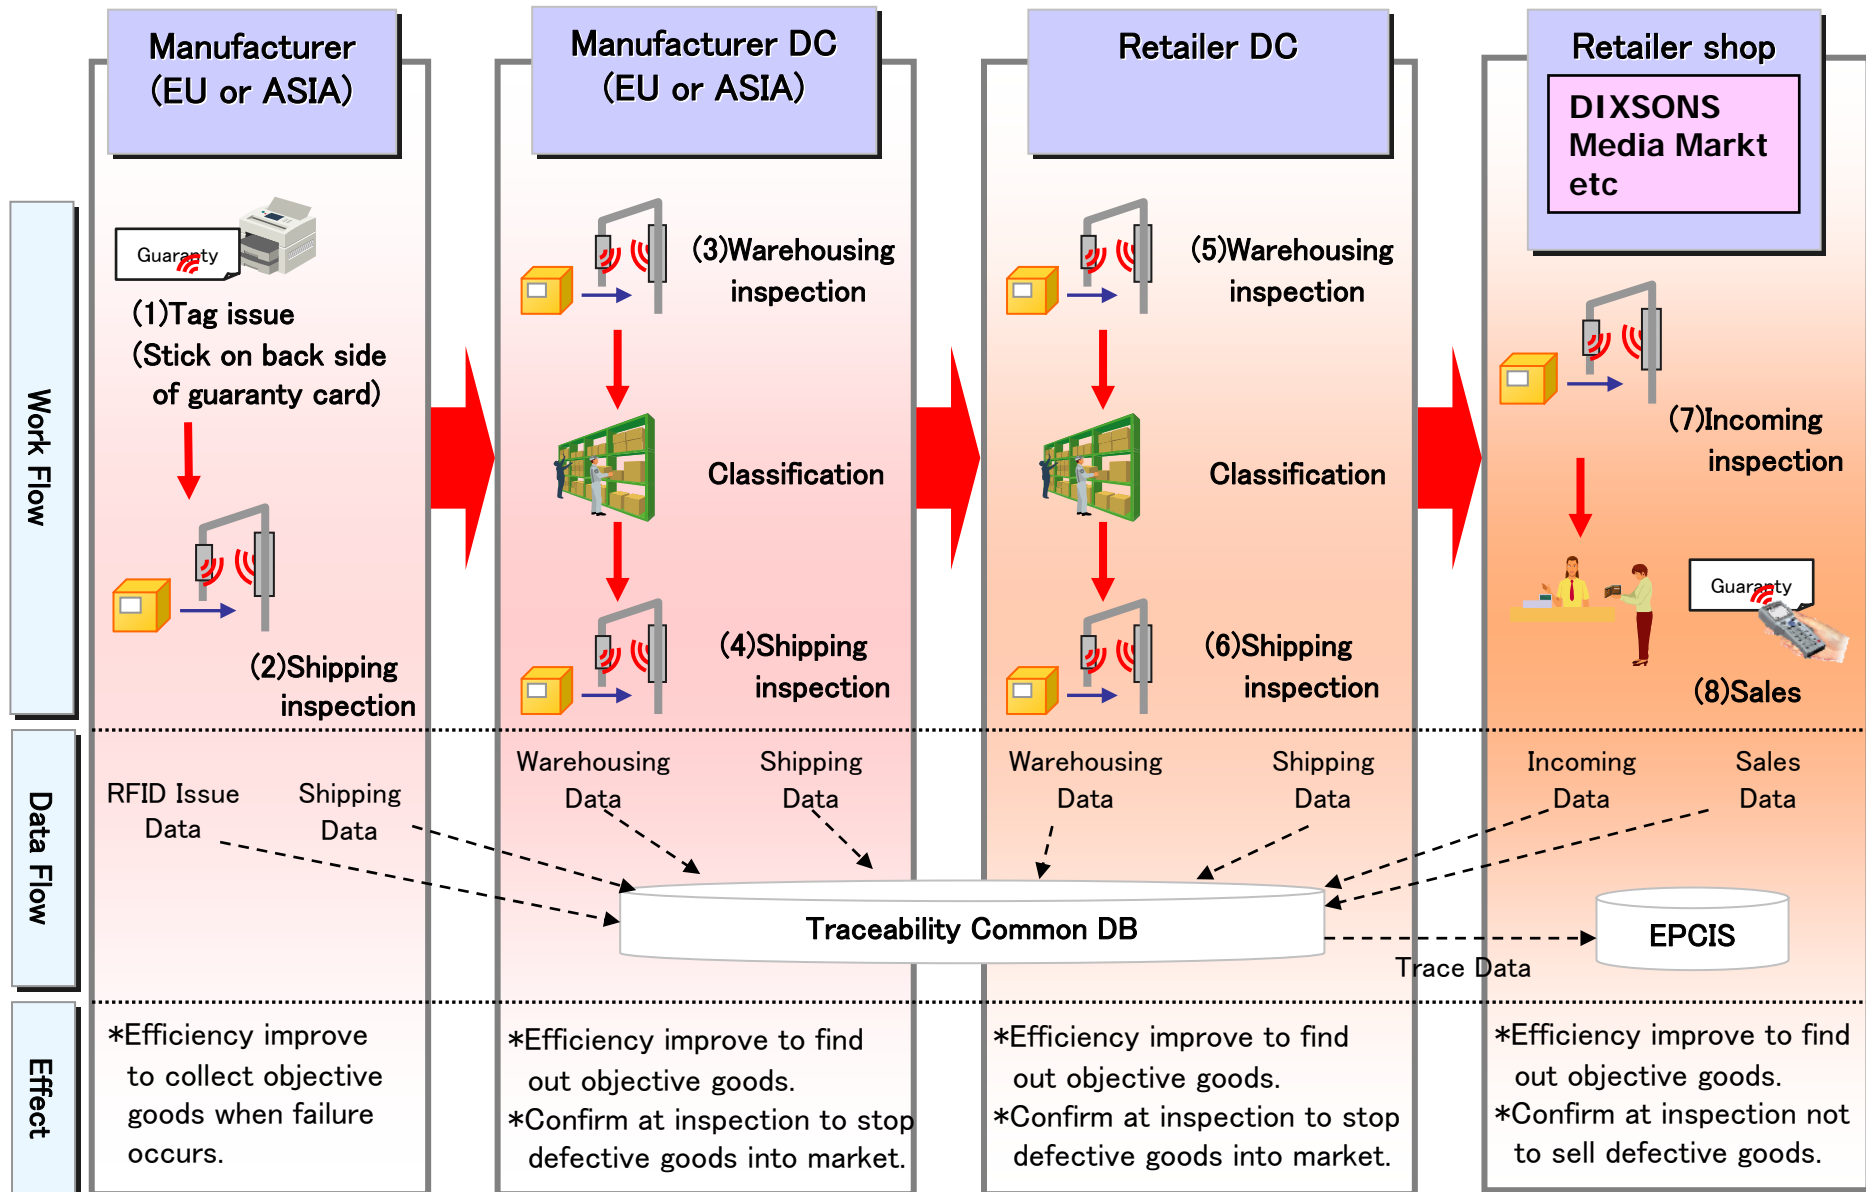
Manufacturer (EU or ASIA)

Manufacturer DC (EU or ASIA)

Retailer DC

Retailer shop

DIXSONS Media Markt etc

Work Flow

Guaranty

(1)Tag issue (Stick on back side of guaranty card)

(2)Shipping inspection

(3)Warehousing inspection

Classification

(4)Shipping inspection

(5)Warehousing inspection

Classification

(6)Shipping inspection

(7)Incoming inspection

Guaranty

(8)Sales

Data Flow

RFID Issue Data

Shipping Data

Warehousing Data

Shipping Data

Warehousing Data

Shipping Data

Incoming Data

Sales Data

Traceability Common DB

EPCIS

Trace Data

Effect

*Efficiency improve to collect objective goods when failure occurs.

*Efficiency improve to find out objective goods.
*Confirm at inspection to stop defective goods into market.

*Efficiency improve to find out objective goods.
*Confirm at inspection to stop defective goods into market.

*Efficiency improve to find out objective goods.
*Confirm at inspection not to sell defective goods.